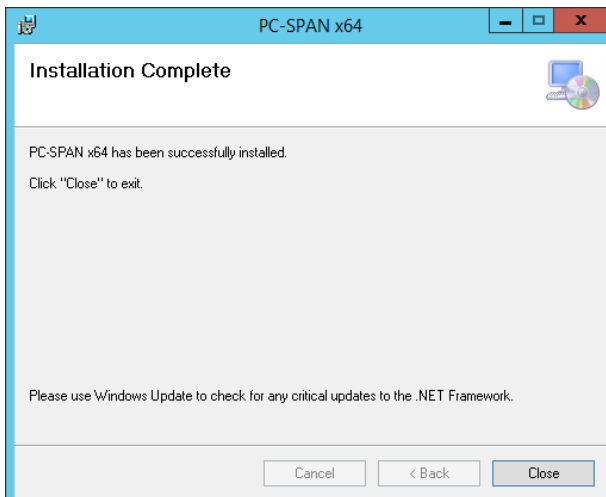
PC-SPAN x64

Installation Complete

PC-SPAN x64 has been successfully installed.

Click "Close" to exit.

Please use Windows Update to check for any critical updates to the .NET Framework.

Cancel
< Back
Close